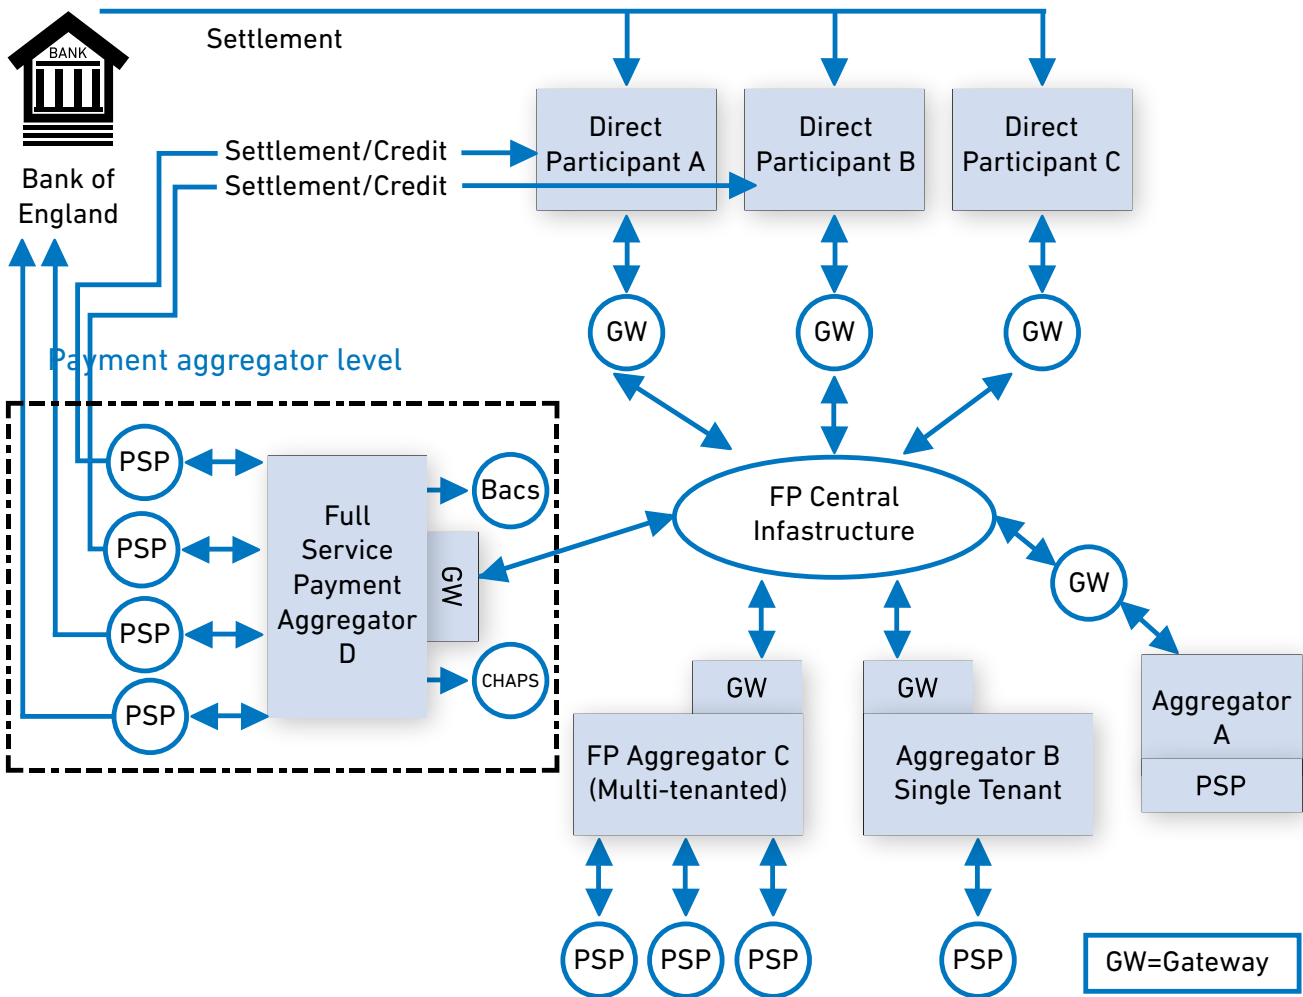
BANK

Bank of England

Settlement

Settlement/Credit

Settlement/Credit

Direct Participant A

Direct Participant B

Direct Participant C

GW

GW

GW

Payment aggregator level

PSP

PSP

PSP

PSP

Full Service Payment Aggregator D

GW

Bacs

CHAPS

FP Central Infastructure

GW

Aggregator A

PSP

GW

FP Aggregator C (Multi-tenanted)

GW

Aggregator B Single Tenant

PSP

PSP

PSP

PSP

GW=Gateway